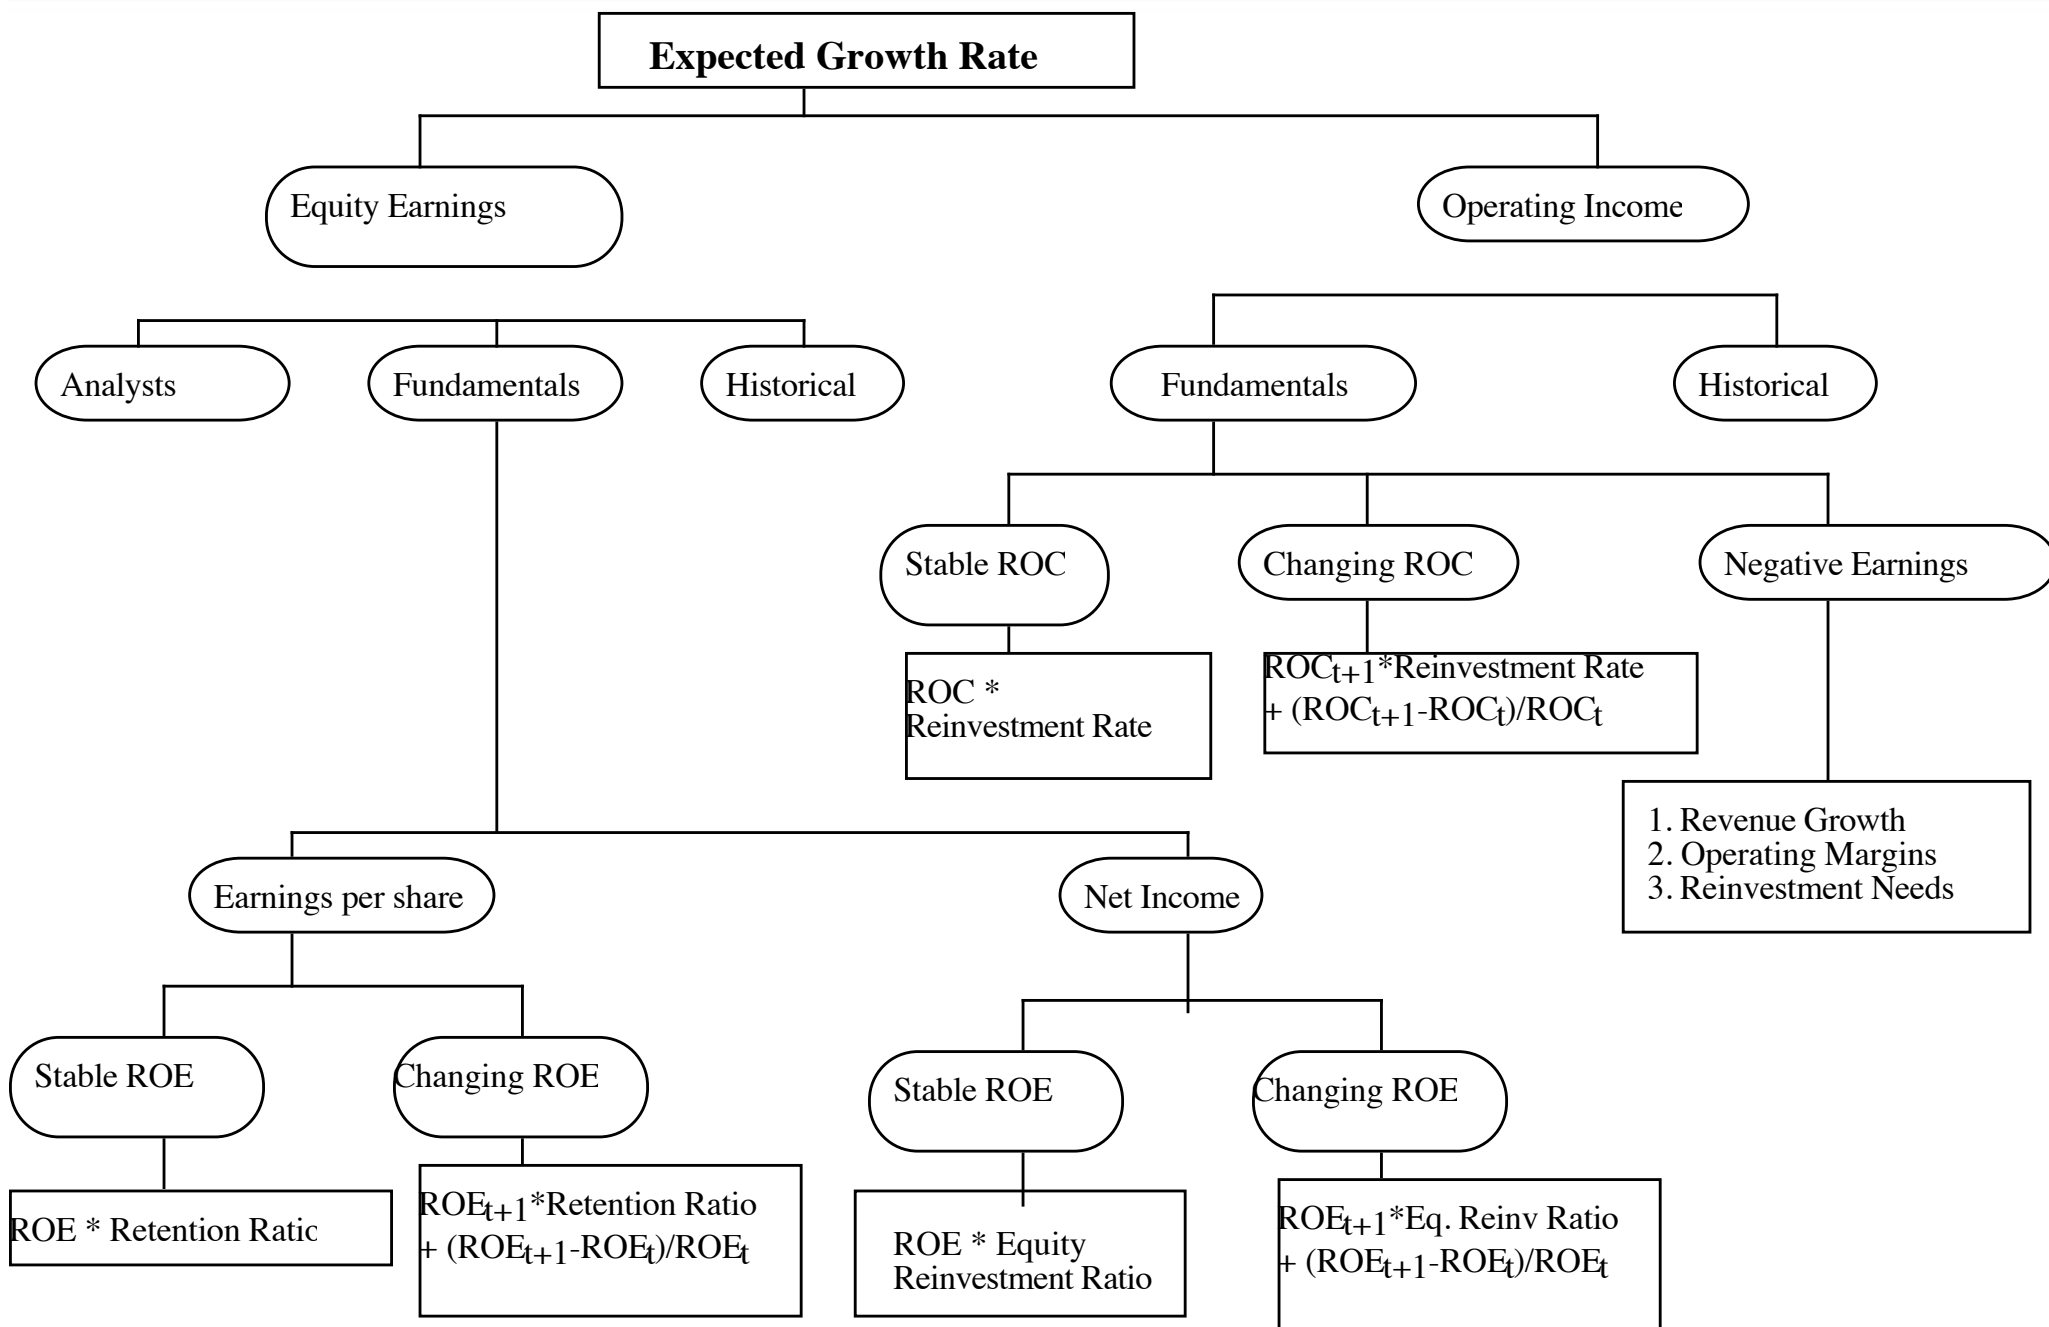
Expected Growth Rate

Equity Earnings

Operating Income

Analysts

Fundamentals

Historical

Fundamentals

Historical

Stable ROC

Changing ROC

Negative Earnings

ROC * Reinvestment Rate

$ROC_{t+1}$*Reinvestment Rate + $(ROC_{t+1}-ROC_t)/ROC_t$

1. Revenue Growth
2. Operating Margins
3. Reinvestment Needs

Earnings per share

Net Income

Stable ROE

Changing ROE

Stable ROE

Changing ROE

ROE * Retention Ratic

$ROE_{t+1}$*Retention Ratio + $(ROE_{t+1}-ROE_t)/ROE_t$

ROE * Equity Reinvestment Ratio

$ROE_{t+1}$*Eq. Reinv Ratio + $(ROE_{t+1}-ROE_t)/ROE_t$